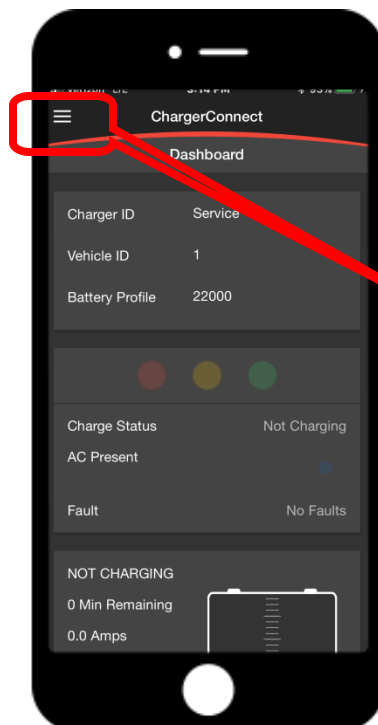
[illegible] Verizon LTE 3:14 PM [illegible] 93%

ChargerConnect

Dashboard

Charger ID Service

Vehicle ID 1

Battery Profile 22000

Charge Status Not Charging

AC Present

Fault No Faults

NOT CHARGING

0 Min Remaining

0.0 Amps